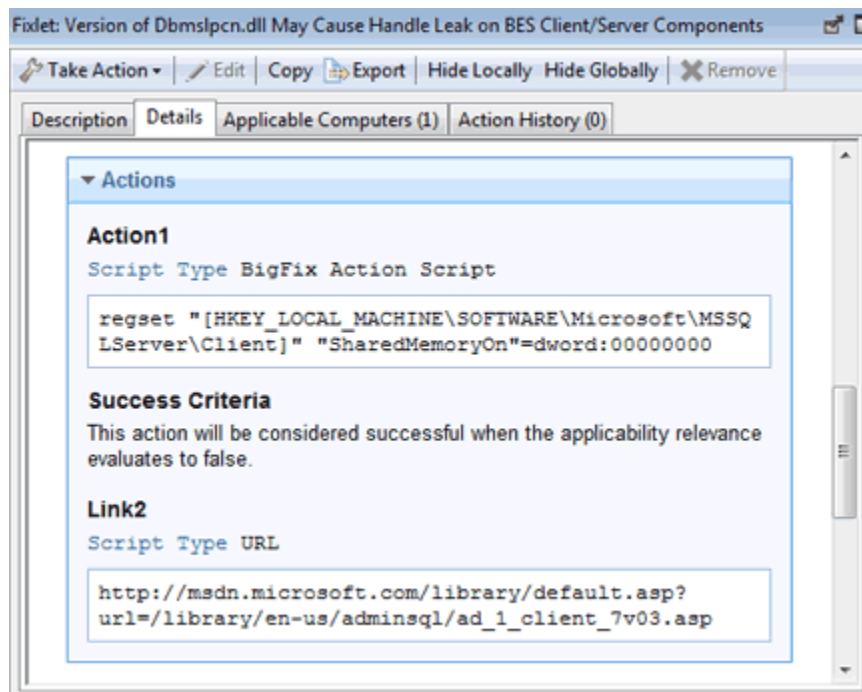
Fixlet: Version of Dbmslpcn.dll May Cause Handle Leak on BES Client/Server Components

Take Action | Edit | Copy | Export | Hide Locally Hide Globally | Remove

Description | Details | Applicable Computers (1) | Action History (0)

Actions

Action1

Script Type BigFix Action Script

regset "[HKEY_LOCAL_MACHINE\SOFTWARE\Microsoft\MSSQLServer\Client]" "SharedMemoryOn"=dword:00000000

Success Criteria

This action will be considered successful when the applicability relevance evaluates to false.

Link2

Script Type URL

http://msdn.microsoft.com/library/default.asp?url=/library/en-us/adminsql/ad_1_client_7v03.asp